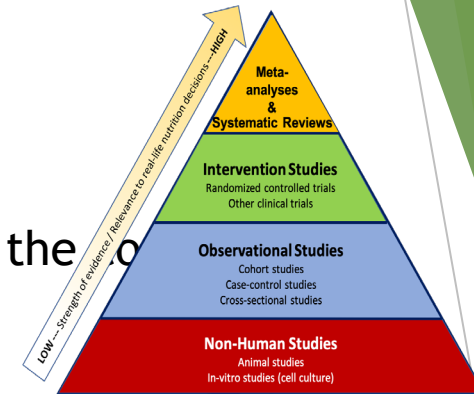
LOW --- Strength of evidence / Relevance to real-life nutrition decisions ---HIGH

Meta-analyses & Systematic Reviews

Intervention Studies
Randomized controlled trials
Other clinical trials

the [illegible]

Observational Studies
Cohort studies
Case-control studies
Cross-sectional studies

Non-Human Studies
Animal studies
In-vitro studies (cell culture)